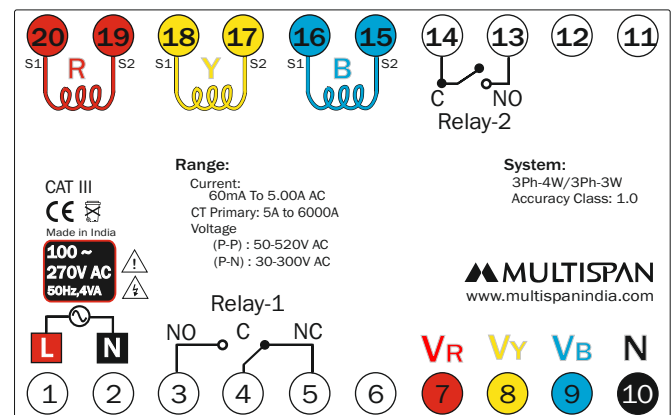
20 19
S1 R S2
18 17
S1 Y S2
16 15
S1 B S2
14 13 12 11
C NO
Relay-2

CAT III
CE
Made in India
100 ~ 270V AC
50Hz,4VA

Range:
Current:
60mA To 5.00A AC
CT Primary: 5A to 6000A
Voltage
(P-P) : 50-520V AC
(P-N) : 30-300V AC

System:
3Ph-4W/3Ph-3W
Accuracy Class: 1.0

MULTISPAN
www.multispanindia.com

Relay-1
NO C NC
L N
$V_R$ $V_Y$ $V_B$ N
1 2 3 4 5 6 7 8 9 10